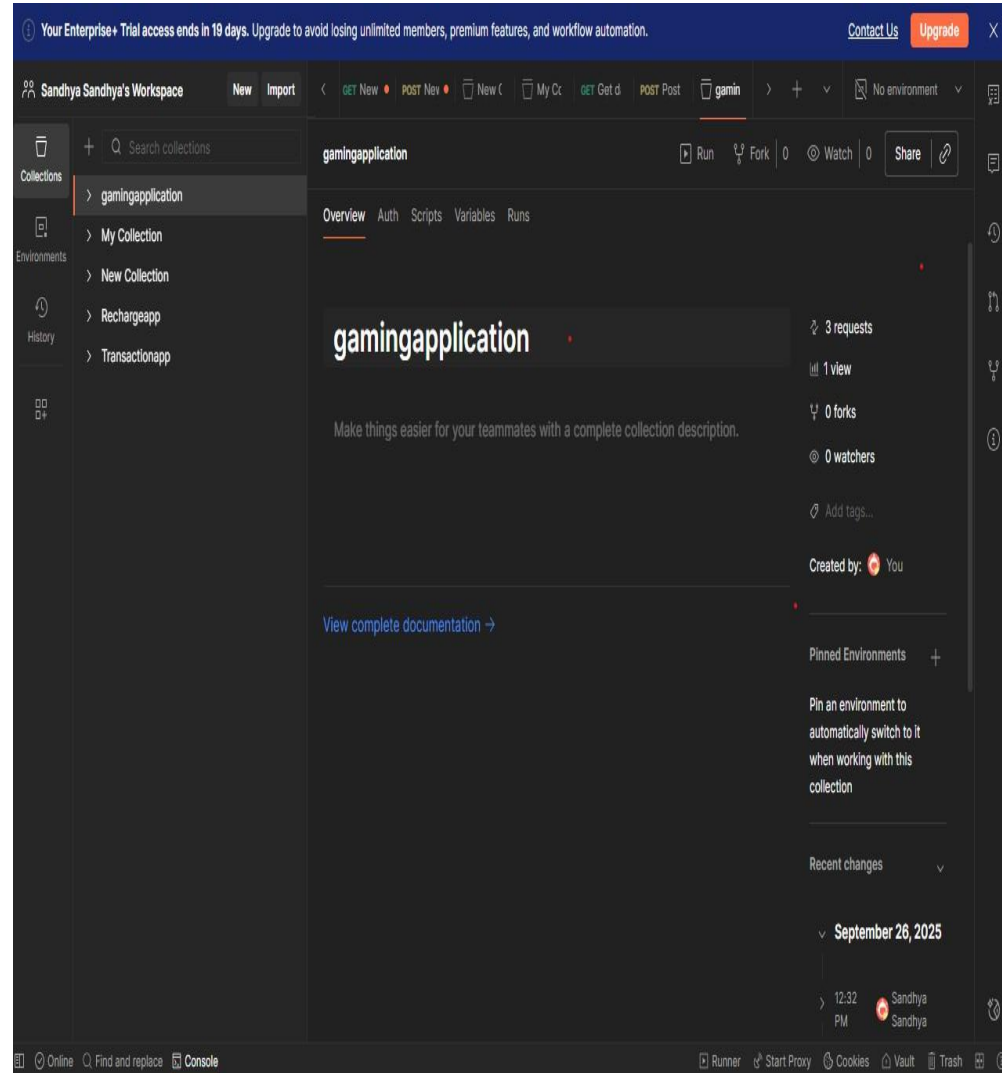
Your Enterprise+ Trial access ends in 19 days. Upgrade to avoid losing unlimited members, premium features, and workflow automation. Contact Us Upgrade X

Sandhya Sandhya's Workspace New Import

GET New POST Nev New ( My Cc GET Get d POST Post gamin

No environment

Collections
Environments
History

Search collections

gamingapplication
My Collection
New Collection
Rechargeapp
Transactionapp

gamingapplication Run Fork 0 Watch 0 Share

Overview Auth Scripts Variables Runs

gamingapplication

Make things easier for your teammates with a complete collection description.

View complete documentation →

3 requests
1 view
0 forks
0 watchers
Add tags...
Created by: You

Pinned Environments +
Pin an environment to automatically switch to it when working with this collection

Recent changes

September 26, 2025

12:32 PM Sandhya Sandhya

Online Find and replace Console Runner Start Proxy Cookies Vault Trash